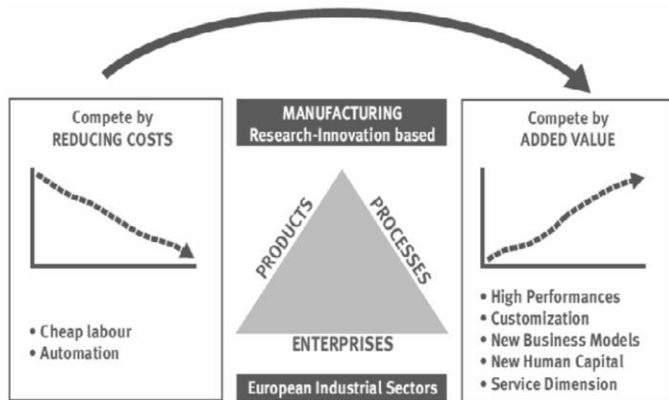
Compete by
REDUCING COSTS

• Cheap labour
• Automation

MANUFACTURING
Research-Innovation based

PRODUCTS

PROCESSES

ENTERPRISES

European Industrial Sectors

Compete by
ADDED VALUE

• High Performances
• Customization
• New Business Models
• New Human Capital
• Service Dimension